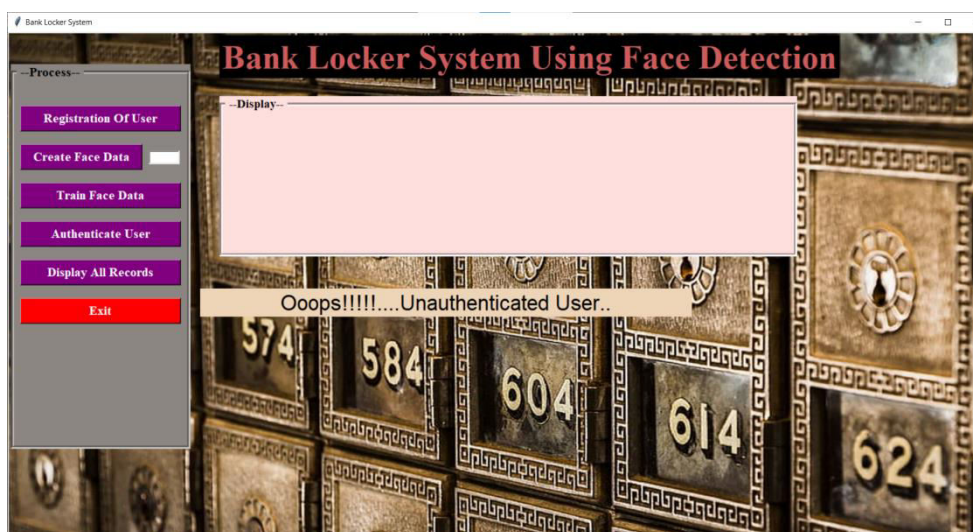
Bank Locker System

Bank Locker System Using Face Detection

--Process--

Registration Of User

Create Face Data

Train Face Data

Authenticate User

Display All Records

Exit

--Display--

Ooops!!!!!....Unauthenticated User..

574

584

604

614

624